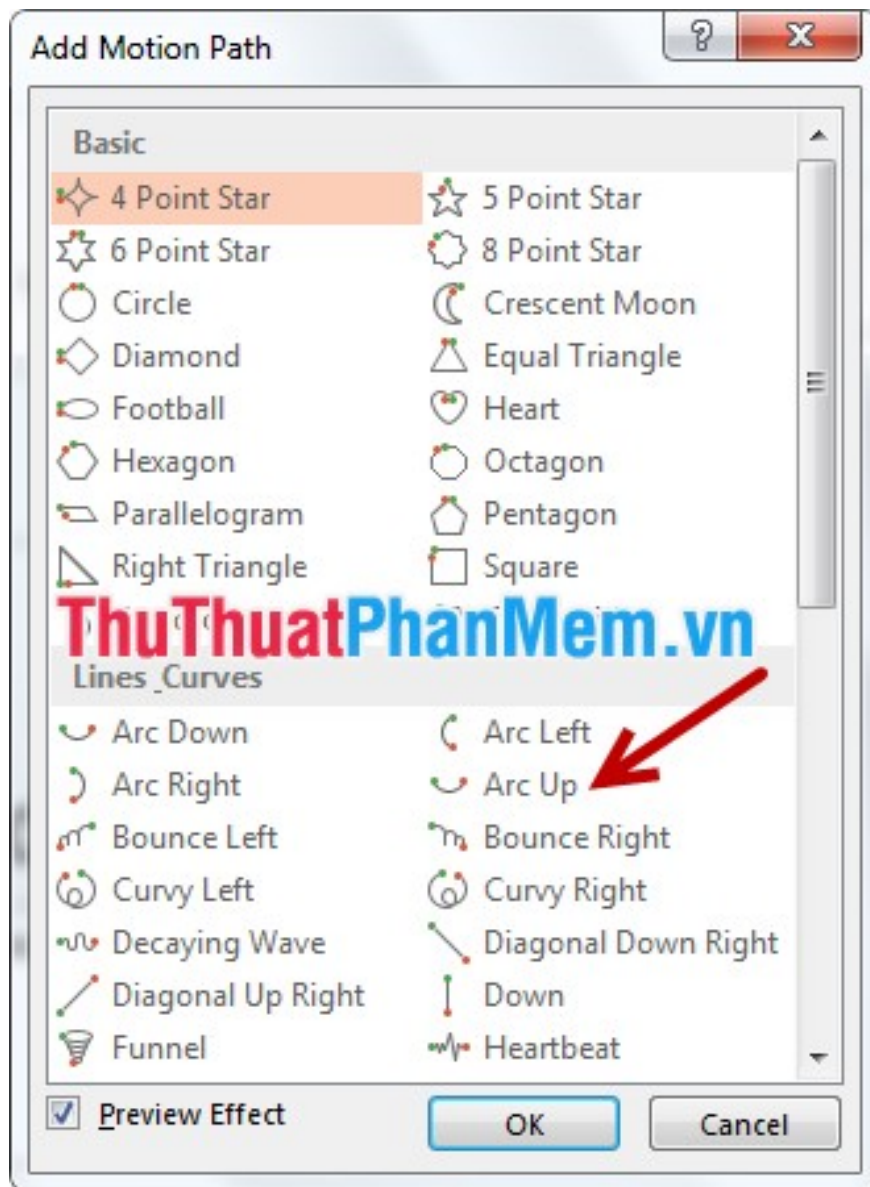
Add Motion Path

?

X

Basic

4 Point Star

5 Point Star

6 Point Star

8 Point Star

Circle

Crescent Moon

Diamond

Equal Triangle

Football

Heart

Hexagon

Octagon

Parallelogram

Pentagon

Right Triangle

Square

ThuThuatPhanMem.vn

Lines_Curves

Arc Down

Arc Left

Arc Right

Arc Up

Bounce Left

Bounce Right

Curvy Left

Curvy Right

Decaying Wave

Diagonal Down Right

Diagonal Up Right

Down

Funnel

Heartbeat

Preview Effect

OK

Cancel